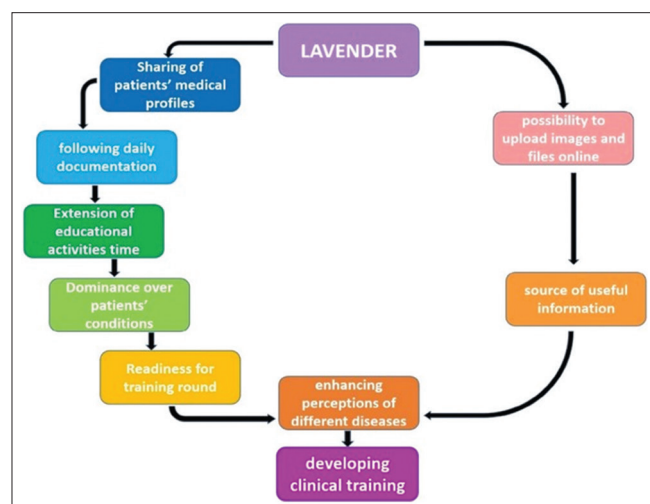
LAVENDER

Sharing of patients' medical profiles

following daily documentation

Extension of educational activities time

Dominance over patients' conditions

Readiness for training round

possibility to upload images and files online

source of useful information

enhancing perceptions of different diseases

developing clinical training